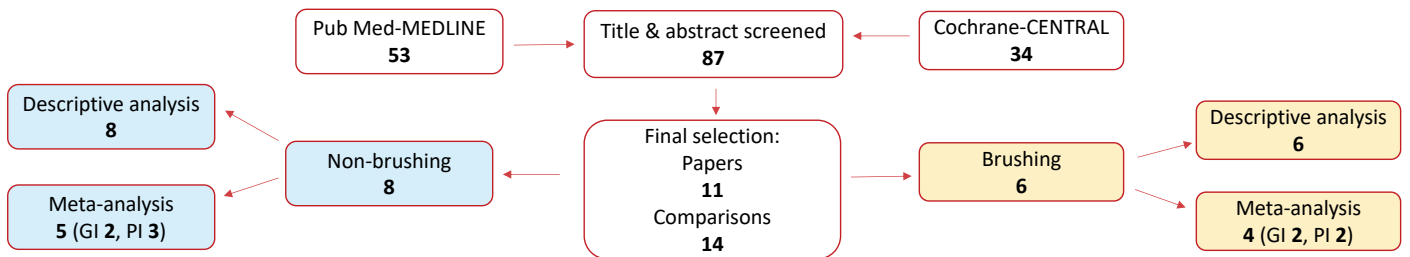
Pub Med-MEDLINE
53

Title & abstract screened
87

Cochrane-CENTRAL
34

Descriptive analysis
8

Meta-analysis
5 (GI 2, PI 3)

Non-brushing
8

Final selection:
Papers
11
Comparisons
14

Brushing
6

Descriptive analysis
6

Meta-analysis
4 (GI 2, PI 2)